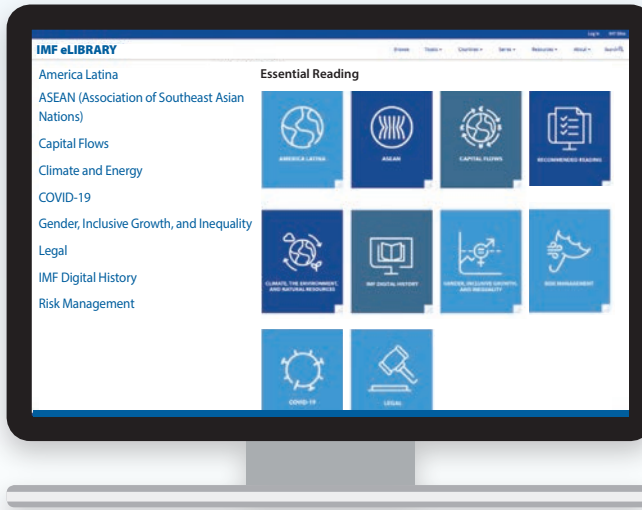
IMF eLIBRARY

Log In IMF Sites

Browse Topics Countries Series Resources About Search

America Latina

ASEAN (Association of Southeast Asian Nations)

Capital Flows

Climate and Energy

COVID-19

Gender, Inclusive Growth, and Inequality

Legal

IMF Digital History

Risk Management

Essential Reading

AMERICA LATINA

ASEAN

CAPITAL FLOWS

RECOMMENDED READING

CLIMATE, THE ENVIRONMENT, AND NATURAL RESOURCES

IMF DIGITAL HISTORY

GENDER, INCLUSIVE GROWTH, AND INEQUALITY

RISK MANAGEMENT

COVID-19

LEGAL